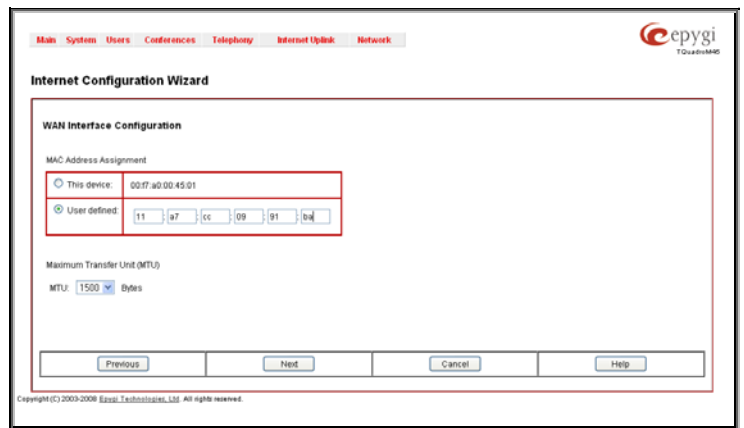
Main System Users Conferences Telephony Internet Uplink Network

epygi
TQuadroM4S

Internet Configuration Wizard

WAN Interface Configuration

MAC Address Assignment

This device: 00:f7:a0:00:45:01

User defined: 11 : a7 : cc : 09 : 91 : ba

Maximum Transfer Unit (MTU)

MTU: 1500 Bytes

Previous | Next | Cancel | Help

Copyright (C) 2003-2008 Epygi Technologies, Ltd. All rights reserved.